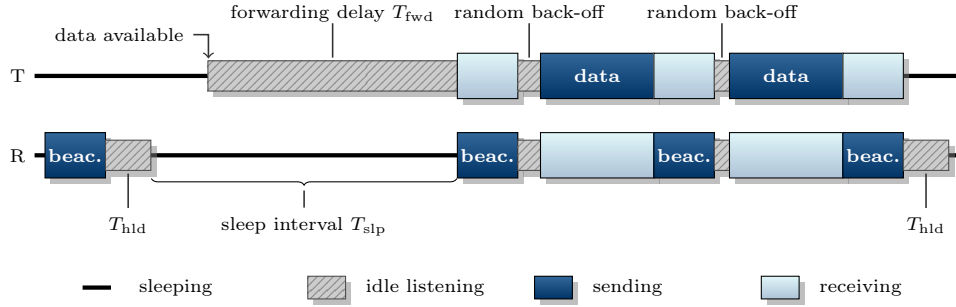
forwarding delay $T_{\text{fwd}}$

random back-off

random back-off

data available

T

data

data

R

beac.

beac.

beac.

beac.

$T_{\text{hld}}$

sleep interval $T_{\text{slp}}$

$T_{\text{hld}}$

sleeping

idle listening

sending

receiving